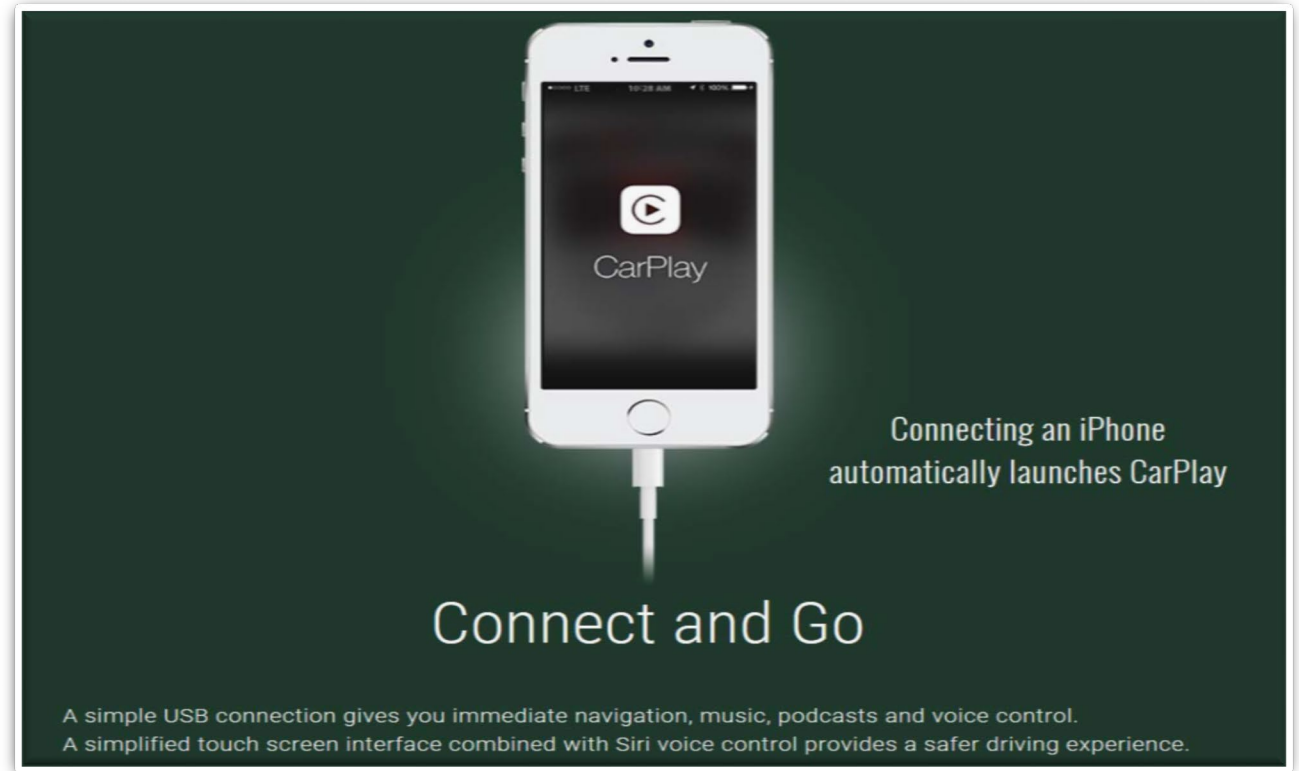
LTE 10:28 AM 100%

CarPlay

Connecting an iPhone automatically launches CarPlay

Connect and Go

A simple USB connection gives you immediate navigation, music, podcasts and voice control.
A simplified touch screen interface combined with Siri voice control provides a safer driving experience.